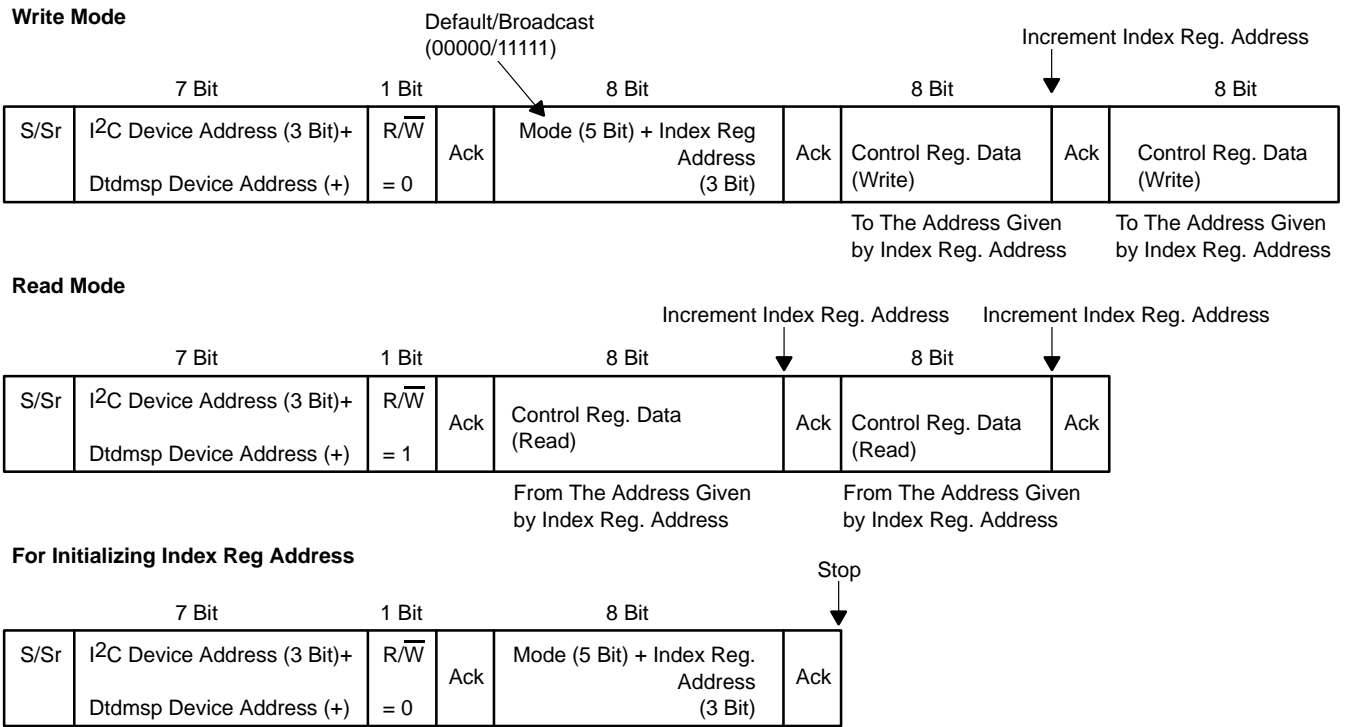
**Write Mode**

Default/Broadcast (00000/11111)

Increment Index Reg. Address

| | 7 Bit | 1 Bit | | 8 Bit | | 8 Bit | | 8 Bit |
|---|---|---|---|---|---|---|---|---|
| S/Sr | I$^2$C Device Address (3 Bit)+ Dtdmsp Device Address (+) | R/$\overline{W}$ = 0 | Ack | Mode (5 Bit) + Index Reg Address (3 Bit) | Ack | Control Reg. Data (Write) | Ack | Control Reg. Data (Write) |

To The Address Given by Index Reg. Address

To The Address Given by Index Reg. Address

**Read Mode**

Increment Index Reg. Address

Increment Index Reg. Address

| | 7 Bit | 1 Bit | | 8 Bit | | 8 Bit | |
|---|---|---|---|---|---|---|---|
| S/Sr | I$^2$C Device Address (3 Bit)+ Dtdmsp Device Address (+) | R/$\overline{W}$ = 1 | Ack | Control Reg. Data (Read) | Ack | Control Reg. Data (Read) | Ack |

From The Address Given by Index Reg. Address

From The Address Given by Index Reg. Address

**For Initializing Index Reg Address**

Stop

| | 7 Bit | 1 Bit | | 8 Bit | |
|---|---|---|---|---|---|
| S/Sr | I$^2$C Device Address (3 Bit)+ Dtdmsp Device Address (+) | R/$\overline{W}$ = 0 | Ack | Mode (5 Bit) + Index Reg. Address (3 Bit) | Ack |